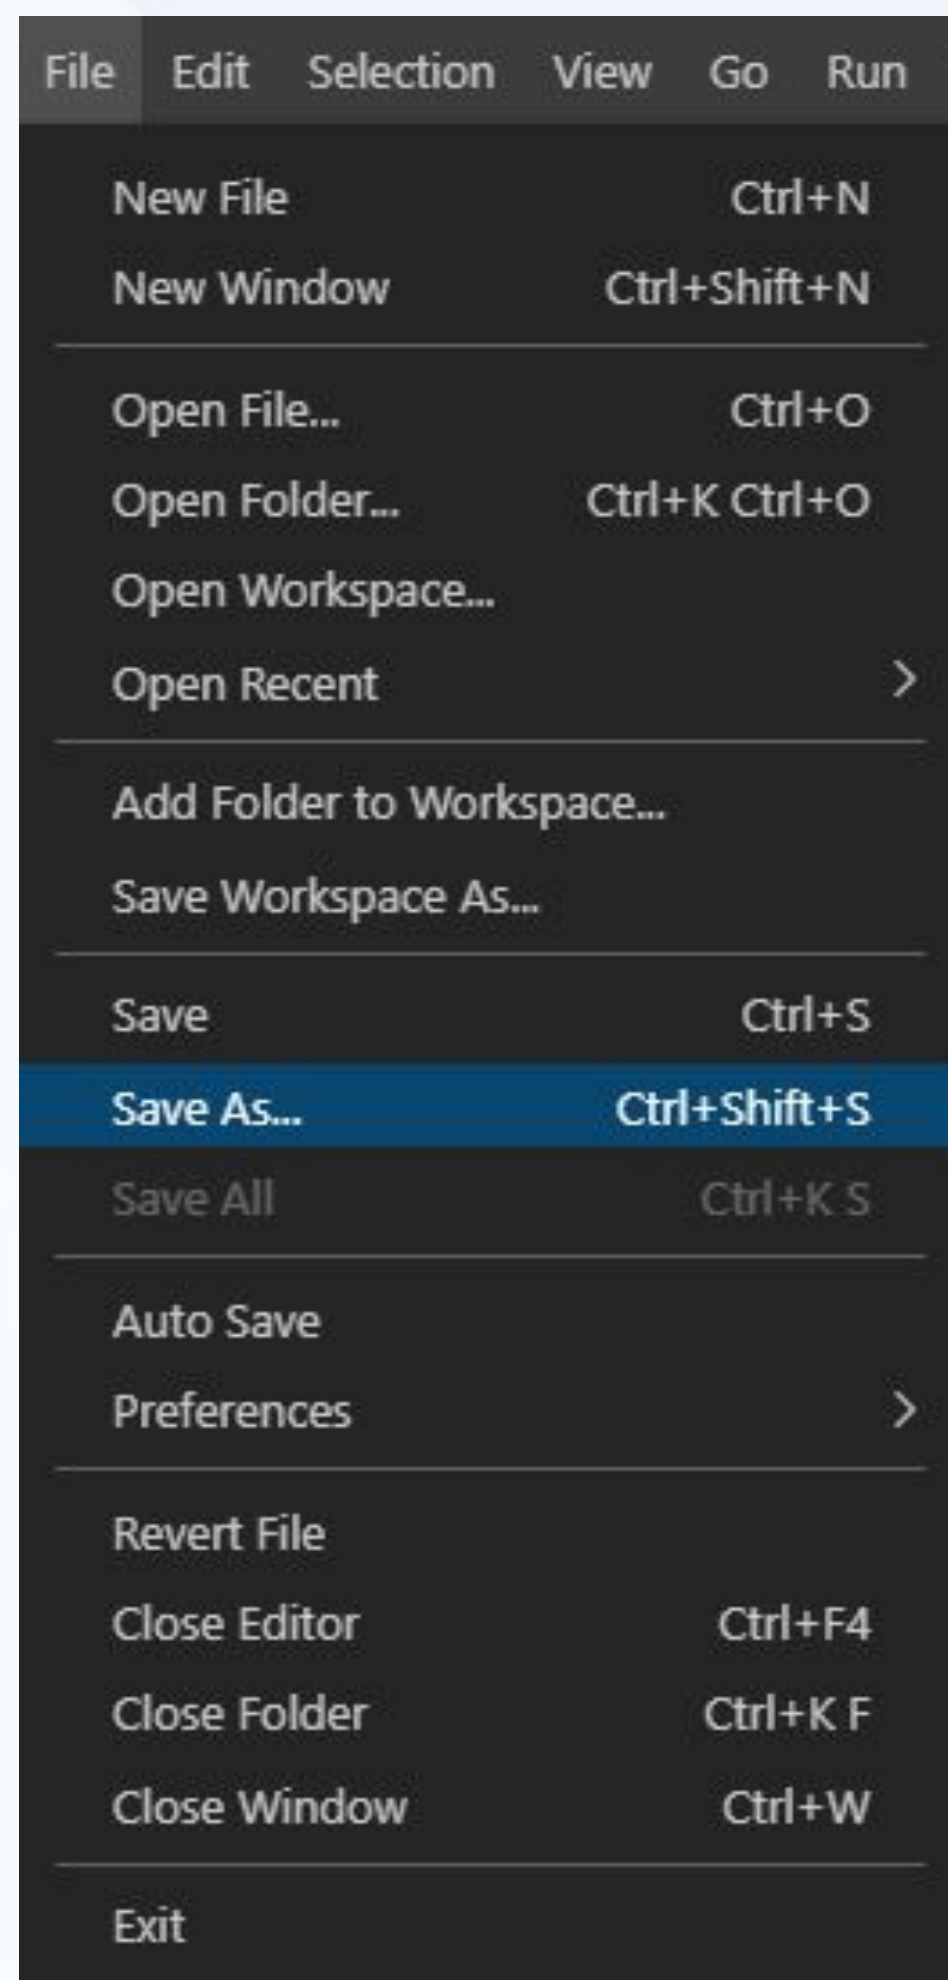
File Edit Selection View Go Run

New File Ctrl+N
New Window Ctrl+Shift+N

Open File... Ctrl+O
Open Folder... Ctrl+K Ctrl+O
Open Workspace...
Open Recent >

Add Folder to Workspace...
Save Workspace As...

Save Ctrl+S
Save As... Ctrl+Shift+S
Save All Ctrl+K S

Auto Save
Preferences >

Revert File
Close Editor Ctrl+F4
Close Folder Ctrl+K F
Close Window Ctrl+W

Exit